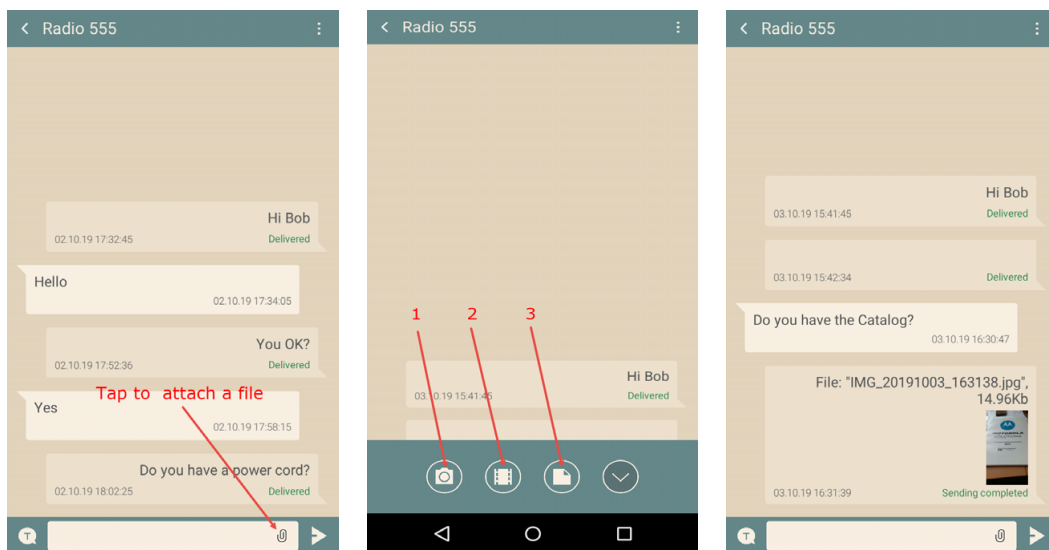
Radio 555

Hi Bob
02.10.19 17:32:45 Delivered

Hello
02.10.19 17:34:05

You OK?
02.10.19 17:52:36 Delivered

Yes
02.10.19 17:58:15

Tap to attach a file

Do you have a power cord?
02.10.19 18:02:25 Delivered

Radio 555

1 2 3

Hi Bob
03.10.19 15:41:45 Delivered

Radio 555

Hi Bob
03.10.19 15:41:45 Delivered

03.10.19 15:42:34 Delivered

Do you have the Catalog?
03.10.19 16:30:47

File: "IMG_20191003_163138.jpg", 14.96Kb
03.10.19 16:31:39 Sending completed